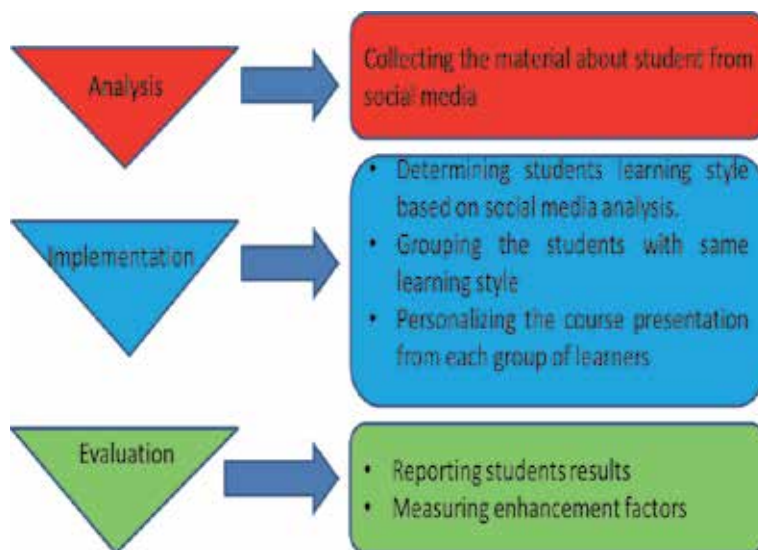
Analysis

Collecting the material about student from social media

Implementation

• Determining students learning style based on social media analysis.
• Grouping the students with same learning style
• Personalizing the course presentation from each group of learners

Evaluation

• Reporting students results
• Measuring enhancement factors